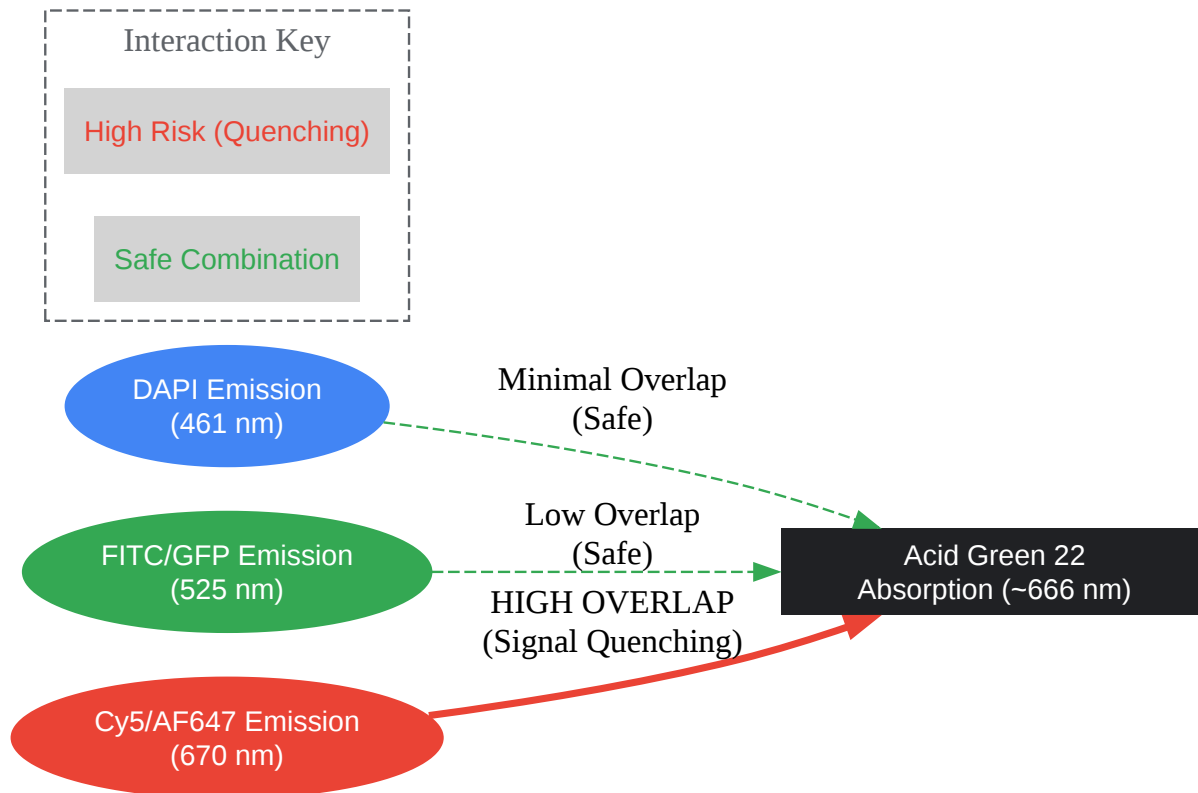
Interaction Key

High Risk (Quenching)

Safe Combination

DAPI Emission
(461 nm)

Minimal Overlap
(Safe)

FITC/GFP Emission
(525 nm)

Low Overlap
(Safe)

Acid Green 22
Absorption (~666 nm)

HIGH OVERLAP
(Signal Quenching)

Cy5/AF647 Emission
(670 nm)